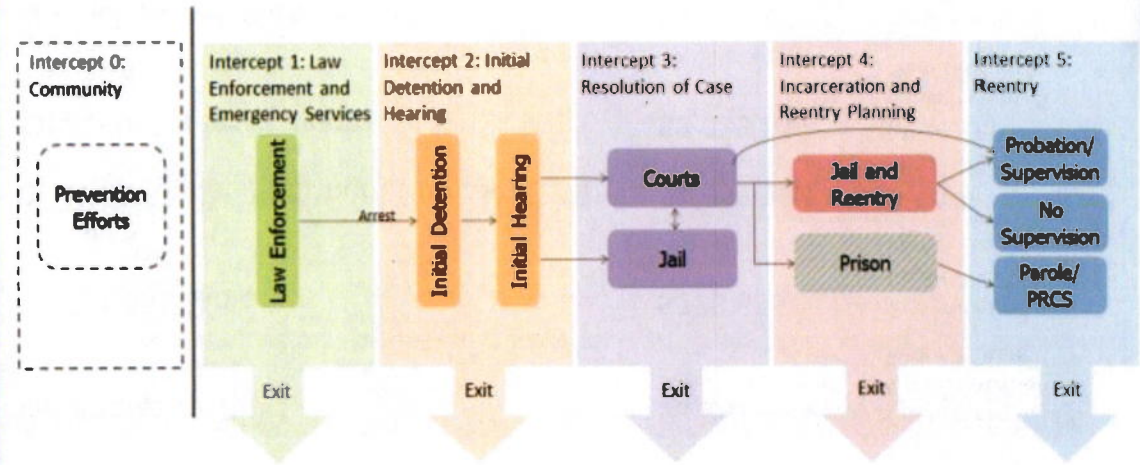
Intercept 0: Community

Prevention Efforts

Intercept 1: Law Enforcement and Emergency Services

Law Enforcement

Arrest

Exit

Intercept 2: Initial Detention and Hearing

Initial Detention

Initial Hearing

Exit

Intercept 3: Resolution of Case

Courts

Jail

Exit

Intercept 4: Incarceration and Reentry Planning

Jail and Reentry

Prison

Exit

Intercept 5: Reentry

Probation/ Supervision

No Supervision

Parole/ PRCS

Exit